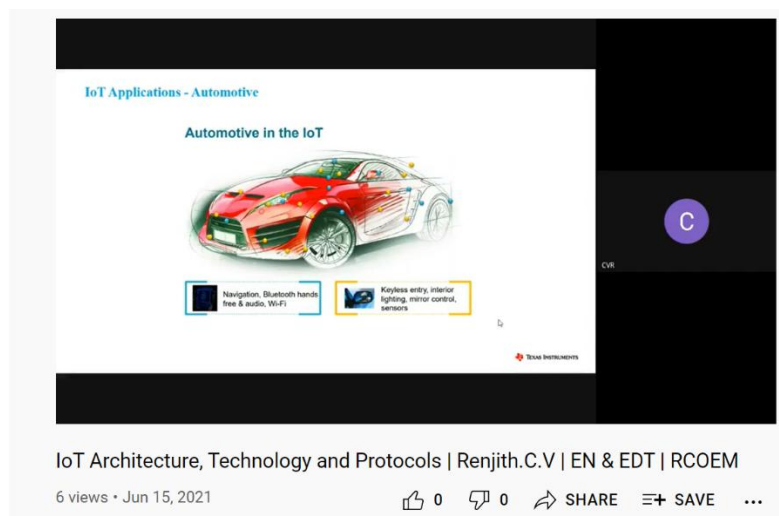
IoT Applications - Automotive

Automotive in the IoT

Navigation, Bluetooth hands free & audio, Wi-Fi

Keyless entry, interior lighting, mirror control, sensors

Texas Instruments

C

CVR

IoT Architecture, Technology and Protocols | Renjith.C.V | EN & EDT | RCOEM

6 views • Jun 15, 2021

0 0 SHARE SAVE ...